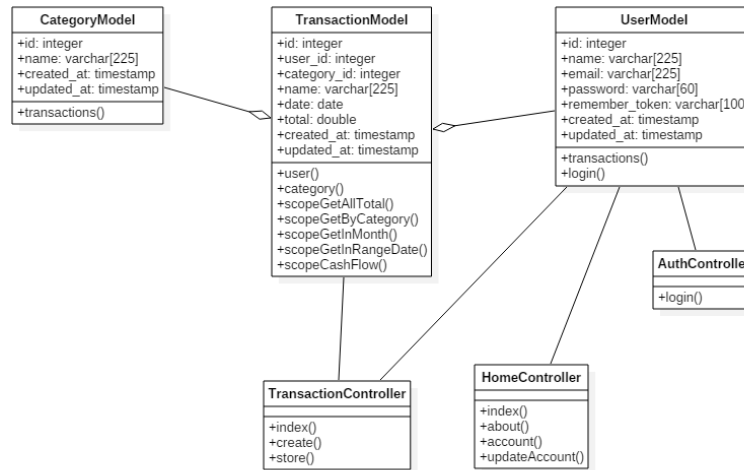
CategoryModel

+id: integer
+name: varchar[225]
+created_at: timestamp
+updated_at: timestamp

+transactions()

TransactionModel

+id: integer
+user_id: integer
+category_id: integer
+name: varchar[225]
+date: date
+total: double
+created_at: timestamp
+updated_at: timestamp

+user()
+category()
+scopeGetAllTotal()
+scopeGetByCategory()
+scopeGetInMonth()
+scopeGetInRangeDate()
+scopeCashFlow()

UserModel

+id: integer
+name: varchar[225]
+email: varchar[225]
+password: varchar[60]
+remember_token: varchar[100
+created_at: timestamp
+updated_at: timestamp

+transactions()
+login()

AuthControlle

+login()

TransactionController

+index()
+create()
+store()

HomeController

+index()
+about()
+account()
+updateAccount()